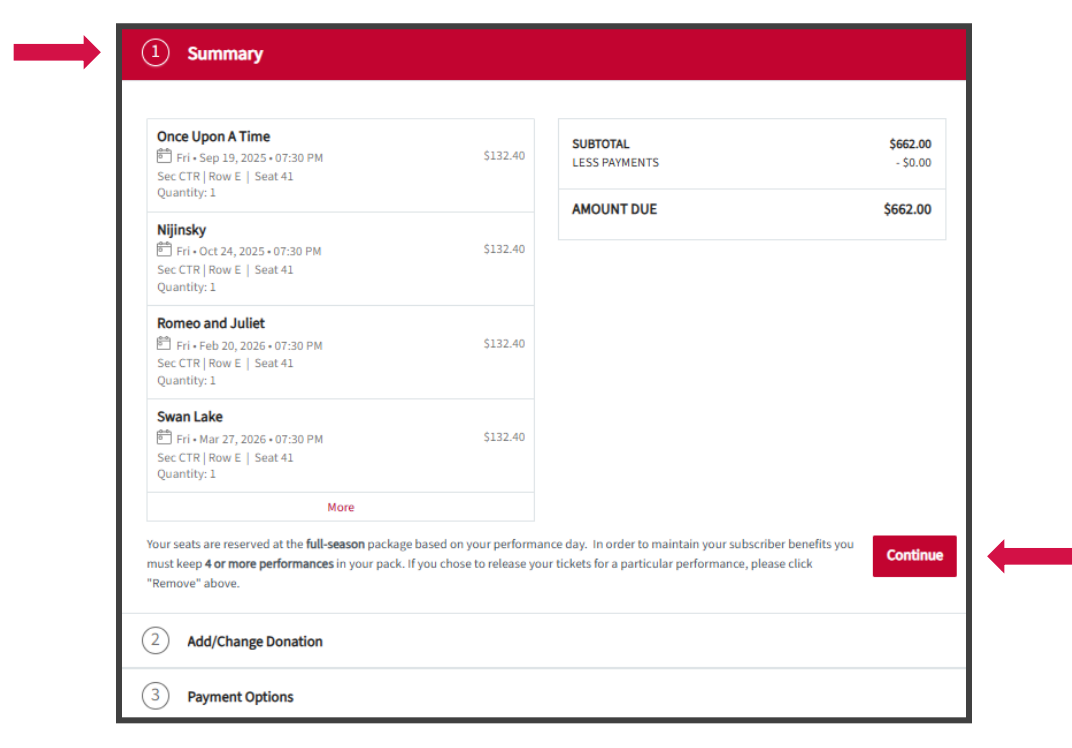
1 Summary

Once Upon A Time
Fri • Sep 19, 2025 • 07:30 PM
Sec CTR | Row E | Seat 41
Quantity: 1
$132.40

Nijinsky
Fri • Oct 24, 2025 • 07:30 PM
Sec CTR | Row E | Seat 41
Quantity: 1
$132.40

Romeo and Juliet
Fri • Feb 20, 2026 • 07:30 PM
Sec CTR | Row E | Seat 41
Quantity: 1
$132.40

Swan Lake
Fri • Mar 27, 2026 • 07:30 PM
Sec CTR | Row E | Seat 41
Quantity: 1
$132.40

More

SUBTOTAL $662.00
LESS PAYMENTS - $0.00

AMOUNT DUE $662.00

Your seats are reserved at the full-season package based on your performance day. In order to maintain your subscriber benefits you must keep 4 or more performances in your pack. If you chose to release your tickets for a particular performance, please click "Remove" above.

Continue

2 Add/Change Donation

3 Payment Options